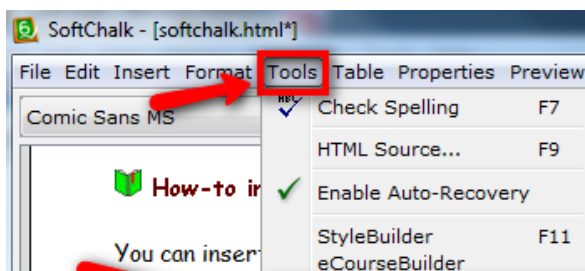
SoftChalk - [softchalk.html*]

File Edit Insert Format Tools Table Properties Preview

Comic Sans MS

How-to i

You can insert

Check Spelling F7

HTML Source... F9

Enable Auto-Recovery

StyleBuilder F11

eCourseBuilder